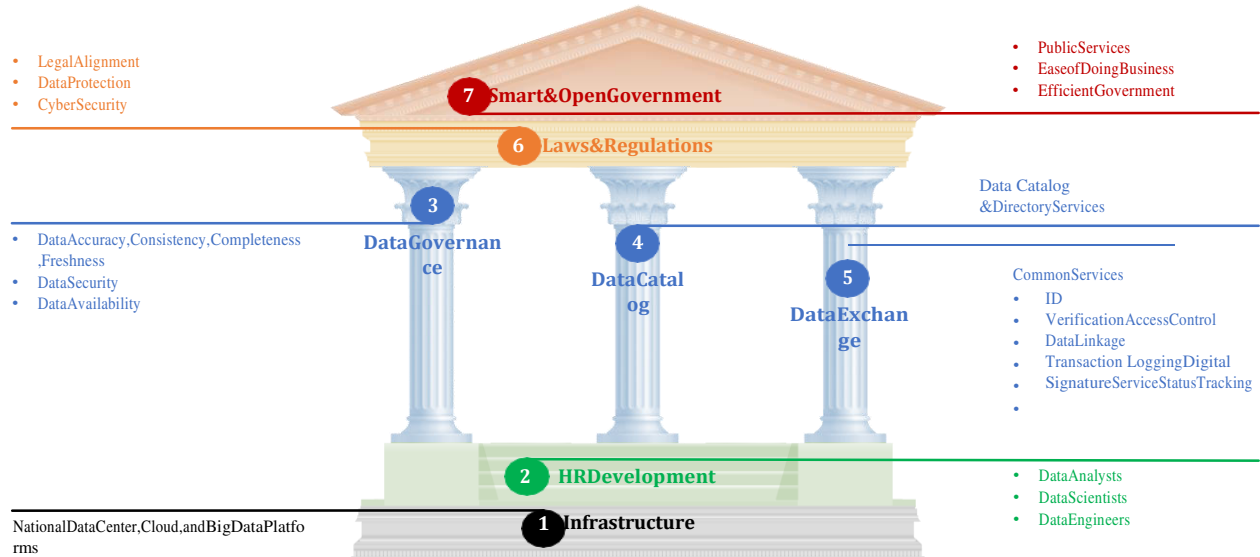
• LegalAlignment
• DataProtection
• CyberSecurity

7 Smart&OpenGovernment

• PublicServices
• EaseofDoingBusiness
• EfficientGovernment

6 Laws&Regulations

Data Catalog &DirectoryServices

3 DataGovernance

• DataAccuracy,Consistency,Completeness ,Freshness
• DataSecurity
• DataAvailability

4 DataCatalog

5 DataExchange

CommonServices
• ID
• VerificationAccessControl
• DataLinkage
• Transaction LoggingDigital
• SignatureServiceStatusTracking
•

2 HRDevelopment

• DataAnalysts
• DataScientists
• DataEngineers

NationalDataCenter,Cloud,andBigDataPlatforms

1 Infrastructure